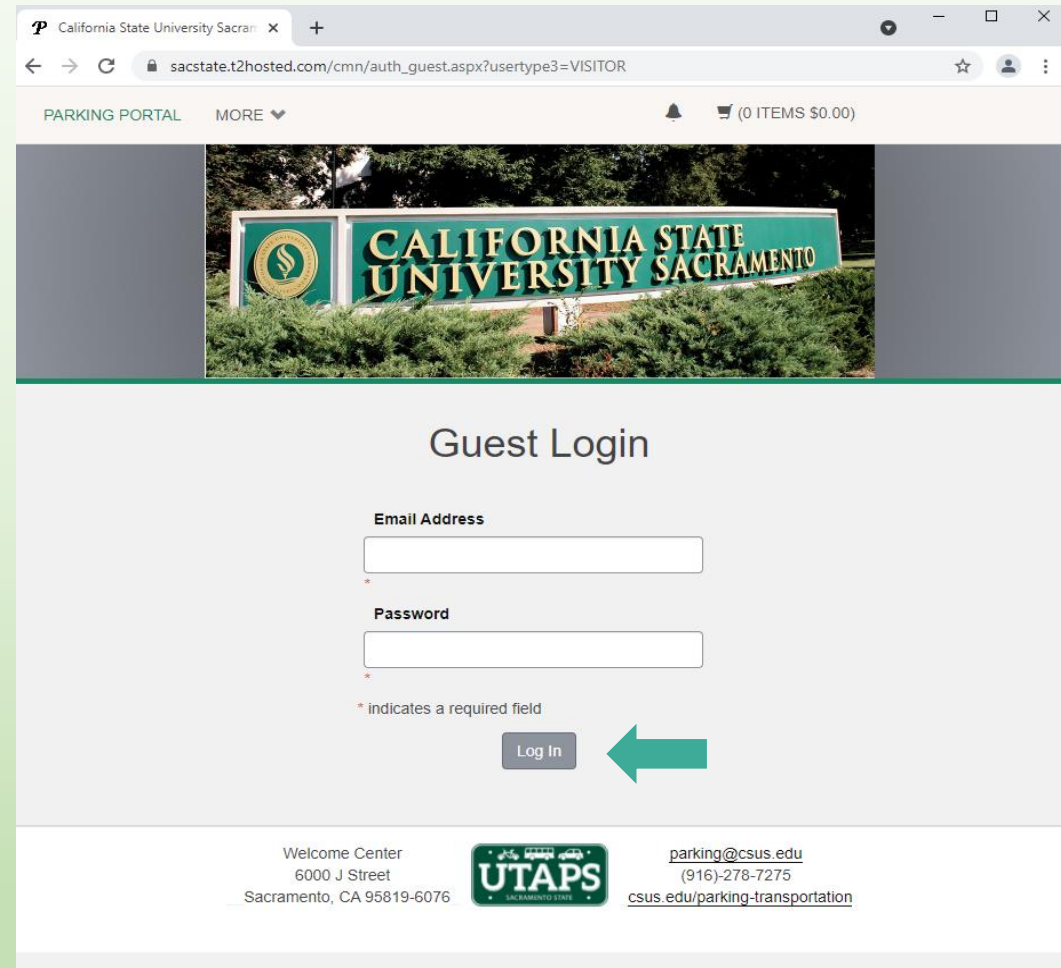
California State University Sacram ×
+

sacstate.t2hosted.com/cmn/auth_guest.aspx?usertype3=VISITOR

PARKING PORTAL MORE

(0 ITEMS $0.00)

CALIFORNIA STATE UNIVERSITY SACRAMENTO

Guest Login

Email Address

*

Password

*

* indicates a required field

Log In

Welcome Center
6000 J Street
Sacramento, CA 95819-6076

UTAPS
SACRAMENTO STATE

parking@csus.edu
(916)-278-7275
csus.edu/parking-transportation